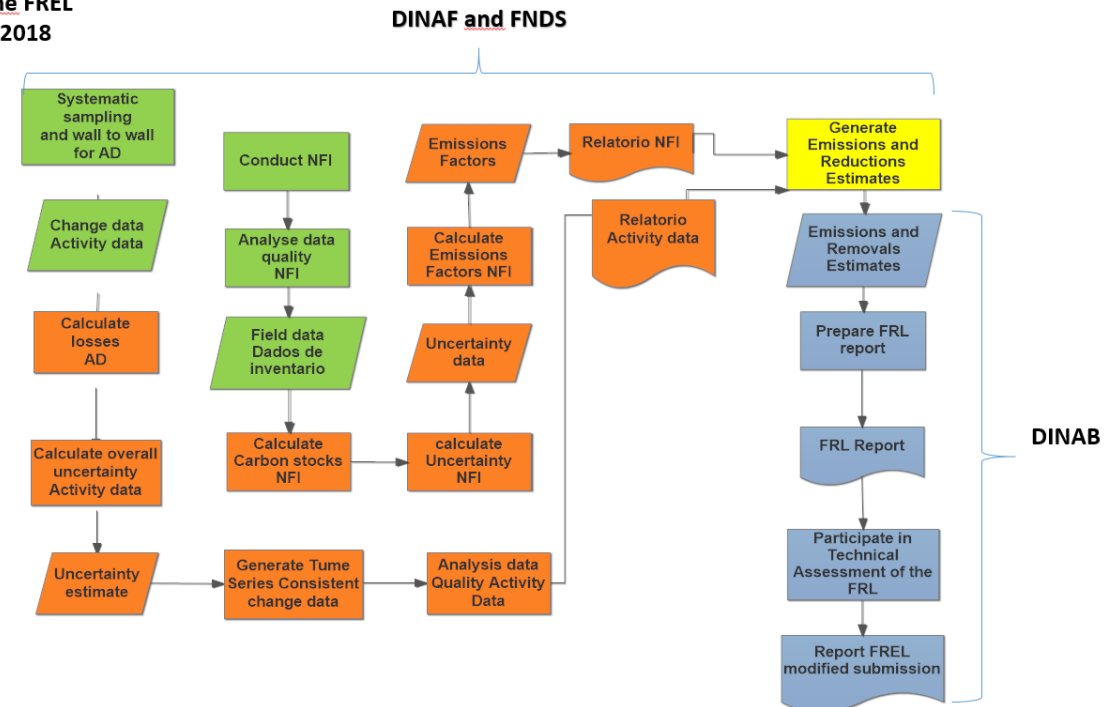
le FREL
2018

DINAF and FNDS

Systematic sampling and wall to wall for AD

Change data Activity data

Calculate losses AD

Calculate overall uncertainty Activity data

Uncertainty estimate

Conduct NFI

Analyse data quality NFI

Field data Dados de inventario

Calculate Carbon stocks NFI

Generate Tume Series Consistent change data

Emissions Factors

Calculate Emissions Factors NFI

Uncertainty data

calculate Uncertainty NFI

Analysis data Quality Activity Data

Relatorio NFI

Relatorio Activity data

Generate Emissions and Reductions Estimates

Emissions and Removals Estimates

Prepare FRL report

FRL Report

Participate in Technical Assessment of the FRL

Report FREL modified submission

DINAB